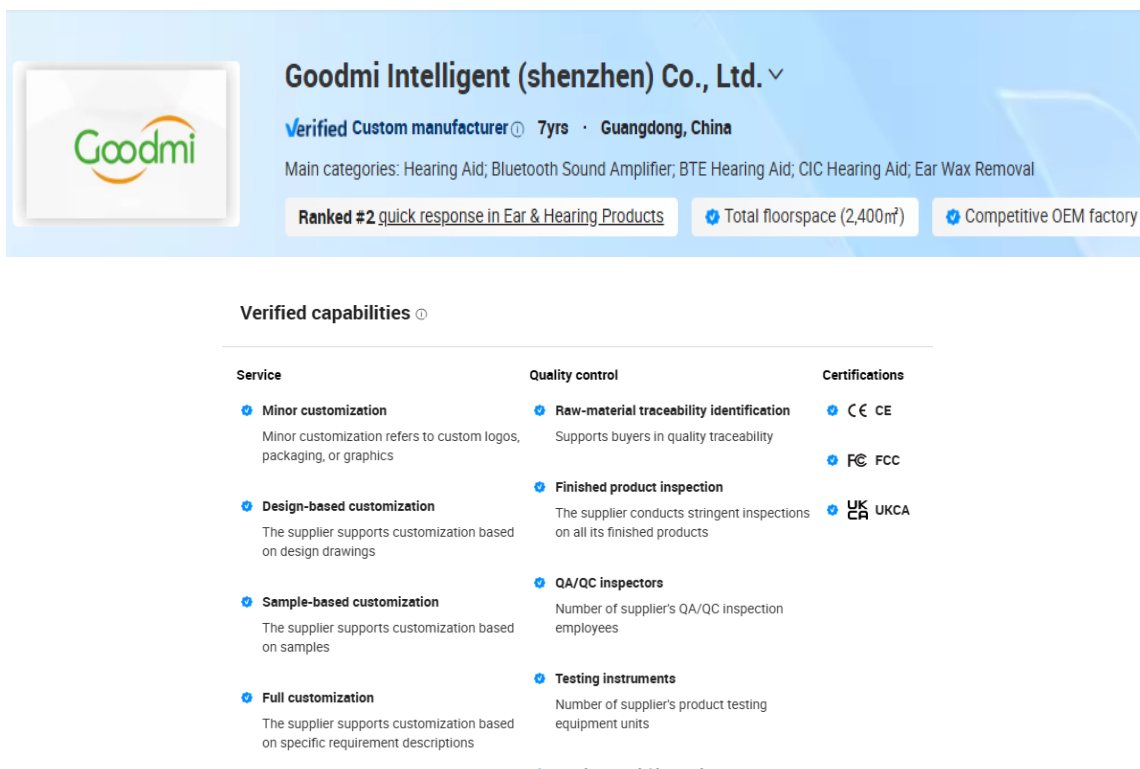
Goodmi

Goodmi Intelligent (shenzhen) Co., Ltd.

Verified Custom manufacturer 7yrs · Guangdong, China

Main categories: Hearing Aid; Bluetooth Sound Amplifier; BTE Hearing Aid; CIC Hearing Aid; Ear Wax Removal

Ranked #2 quick response in Ear & Hearing Products

Total floorspace (2,400㎡)

Competitive OEM factory

Verified capabilities

Service

Minor customization
Minor customization refers to custom logos, packaging, or graphics

Design-based customization
The supplier supports customization based on design drawings

Sample-based customization
The supplier supports customization based on samples

Full customization
The supplier supports customization based on specific requirement descriptions

Quality control

Raw-material traceability identification
Supports buyers in quality traceability

Finished product inspection
The supplier conducts stringent inspections on all its finished products

QA/QC inspectors
Number of supplier's QA/QC inspection employees

Testing instruments
Number of supplier's product testing equipment units

Certifications

CE CE

FC FCC

UK CA UKCA